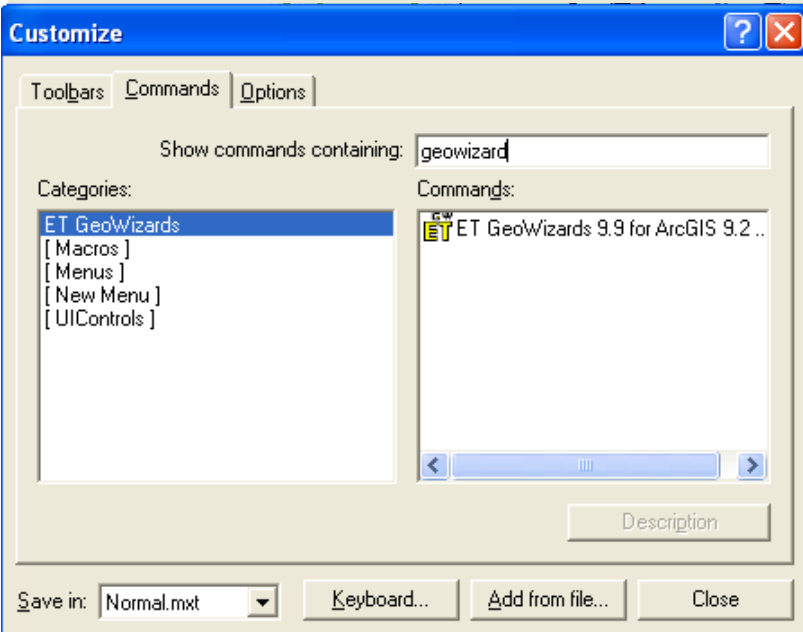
Customize

Toolbars | Commands | Options

Show commands containing: geowizard

Categories:
ET GeoWizards
[ Macros ]
[ Menus ]
[ New Menu ]
[ UIControls ]

Commands:
ET GeoWizards 9.9 for ArcGIS 9.2 ..

Description

Save in: Normal.mxt
Keyboard...
Add from file...
Close